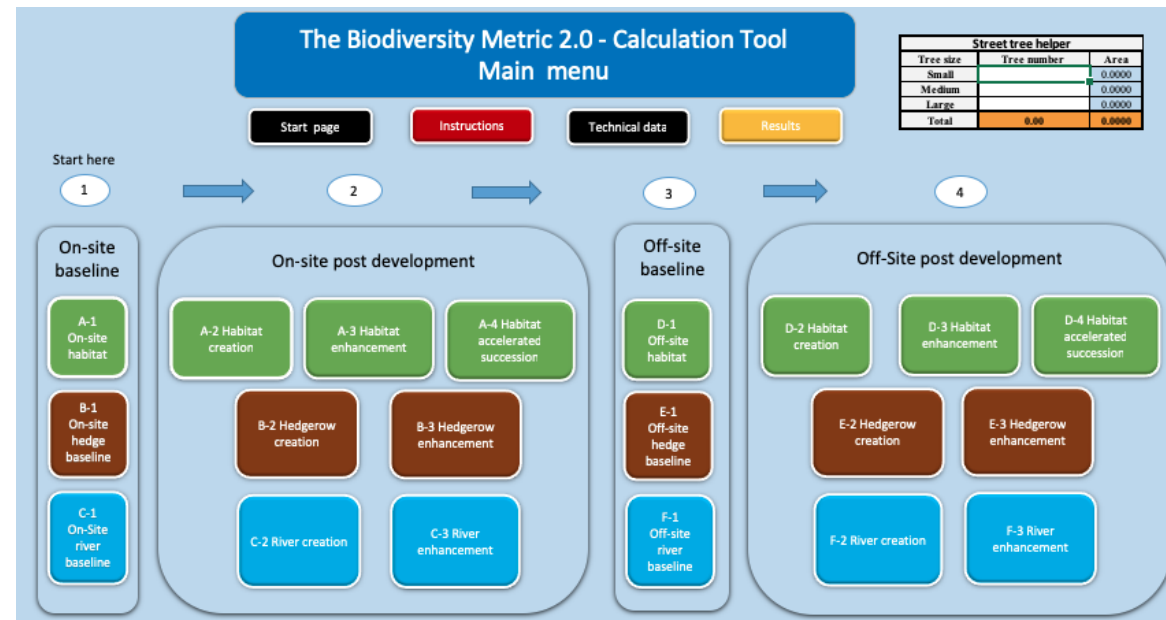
The Biodiversity Metric 2.0 - Calculation Tool
Main menu

| Street tree helper | | |
|---|---|---|
| Tree size | Tree number | Area |
| Small | | 0.0000 |
| Medium | | 0.0000 |
| Large | | 0.0000 |
| Total | 0.00 | 0.0000 |

Start page
Instructions
Technical data
Results

Start here

1

2

3

4

On-site baseline

A-1 On-site habitat

B-1 On-site hedge baseline

C-1 On-Site river baseline

On-site post development

A-2 Habitat creation

A-3 Habitat enhancement

A-4 Habitat accelerated succession

B-2 Hedgerow creation

B-3 Hedgerow enhancement

C-2 River creation

C-3 River enhancement

Off-site baseline

D-1 Off-site habitat

E-1 Off-site hedge baseline

F-1 Off-site river baseline

Off-Site post development

D-2 Habitat creation

D-3 Habitat enhancement

D-4 Habitat accelerated succession

E-2 Hedgerow creation

E-3 Hedgerow enhancement

F-2 River creation

F-3 River enhancement